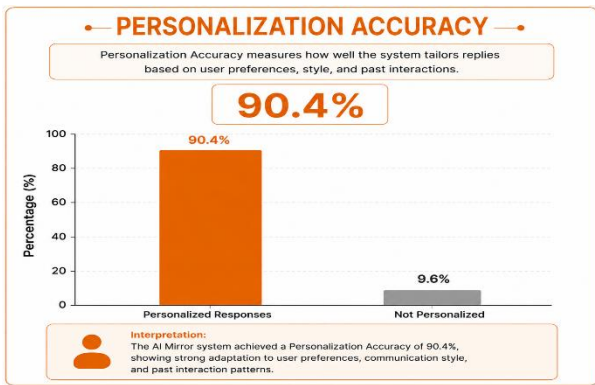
PERSONALIZATION ACCURACY

Personalization Accuracy measures how well the system tailors replies based on user preferences, style, and past interactions.

90.4%

Percentage (%)

100
80
60
40
20
0

90.4%
9.6%

Personalized Responses
Not Personalized

Interpretation:
The AI Mirror system achieved a Personalization Accuracy of 90.4%, showing strong adaptation to user preferences, communication style, and past interaction patterns.